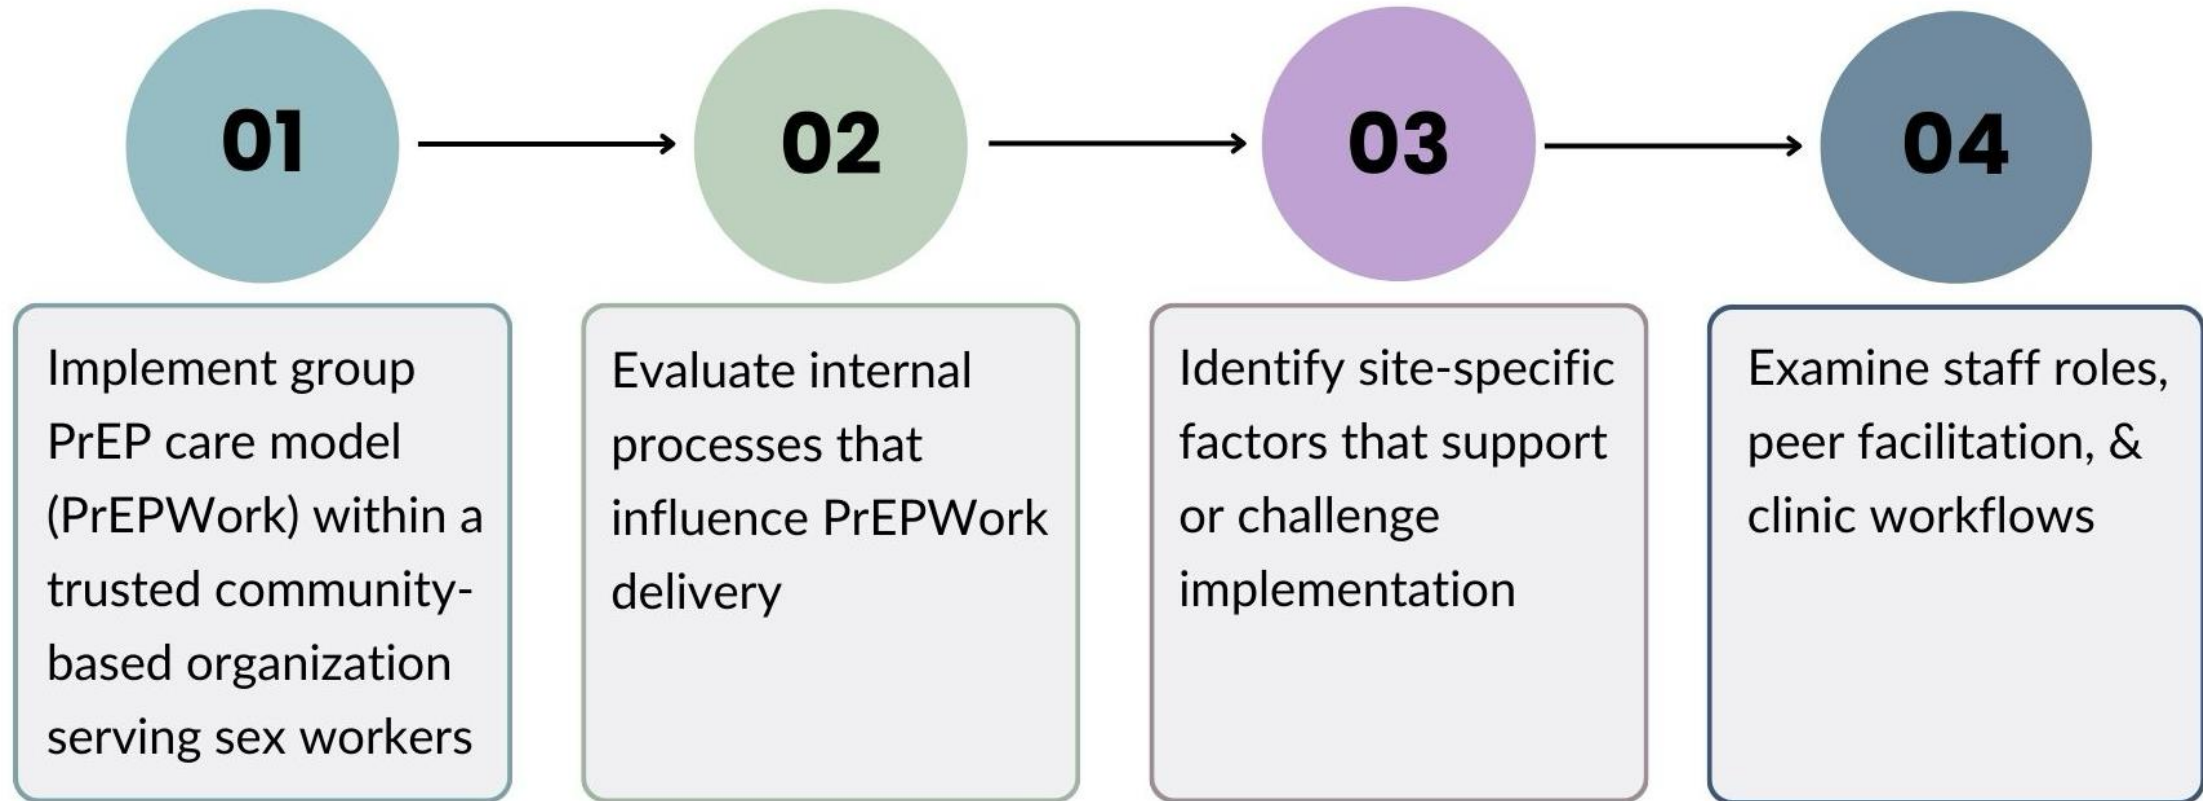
01

Implement group PrEP care model (PrEPWork) within a trusted community-based organization serving sex workers

02

Evaluate internal processes that influence PrEPWork delivery

03

Identify site-specific factors that support or challenge implementation

04

Examine staff roles, peer facilitation, & clinic workflows